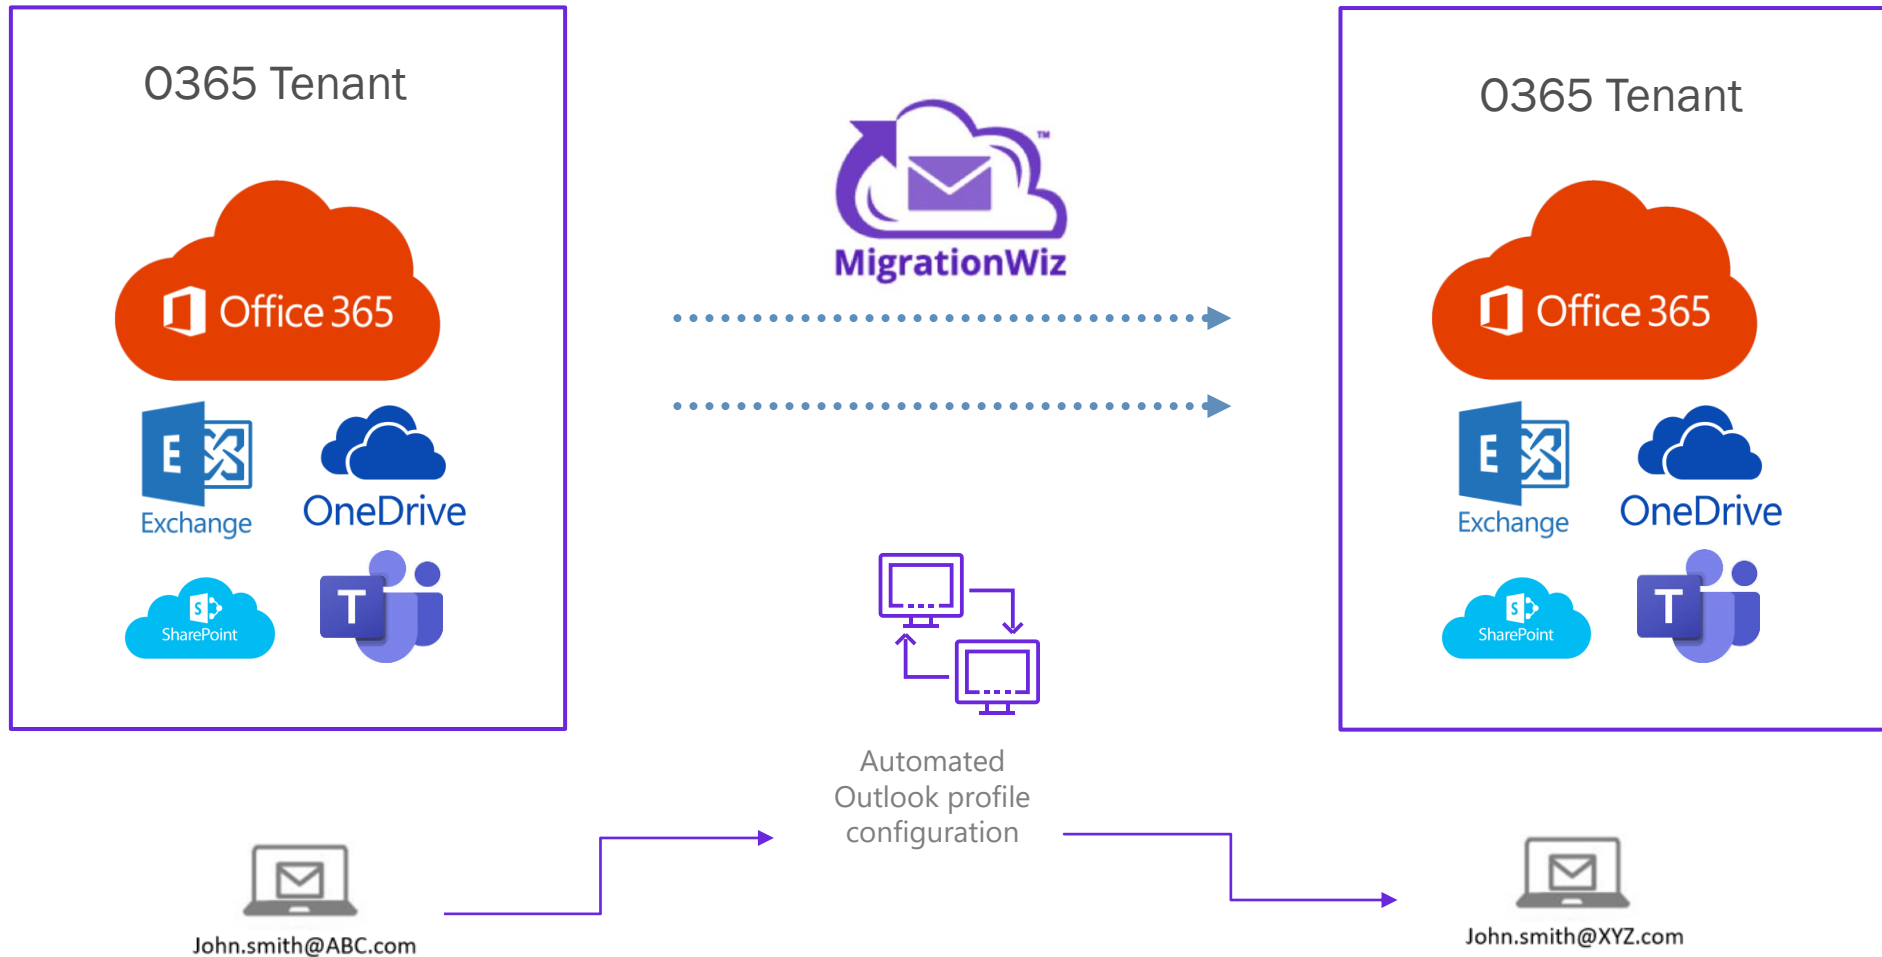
0365 Tenant

Office 365

E

Exchange

OneDrive

S

SharePoint

T

MigrationWiz

™

0365 Tenant

Office 365

E

Exchange

OneDrive

S

SharePoint

T

Automated Outlook profile configuration

John.smith@ABC.com

John.smith@XYZ.com